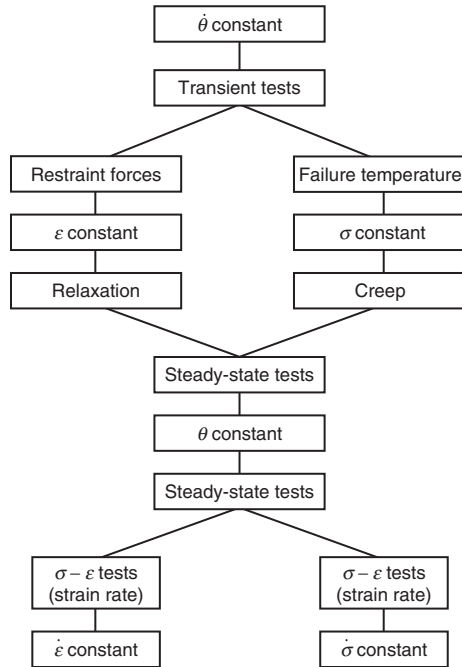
$\dot{\theta}$ constant

Transient tests

Restraint forces

$\varepsilon$ constant

Relaxation

Failure temperature

$\sigma$ constant

Creep

Steady-state tests

$\theta$ constant

Steady-state tests

$\sigma - \varepsilon$ tests (strain rate)

$\dot{\varepsilon}$ constant

$\sigma - \varepsilon$ tests (strain rate)

$\dot{\sigma}$ constant